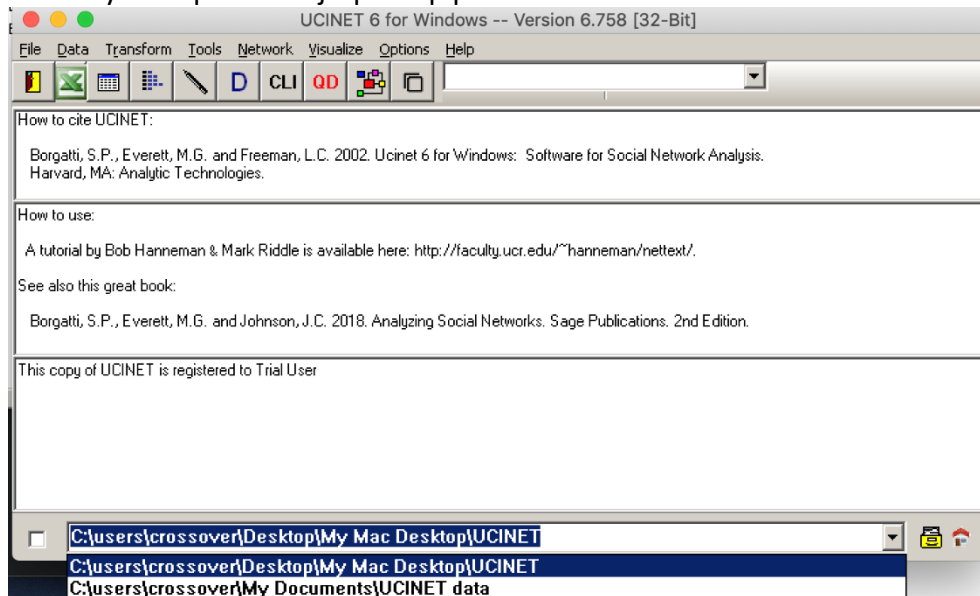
UCINET 6 for Windows -- Version 6.758 [32-Bit]

File Data Transform Tools Network Visualize Options Help

D CLI QD

How to cite UCINET:

Borgatti, S.P., Everett, M.G. and Freeman, L.C. 2002. Ucinet 6 for Windows: Software for Social Network Analysis. Harvard, MA: Analytic Technologies.

How to use:

A tutorial by Bob Hanneman & Mark Riddle is available here: http://faculty.ucr.edu/~hanneman/nettext/.

See also this great book:

Borgatti, S.P., Everett, M.G. and Johnson, J.C. 2018. Analyzing Social Networks. Sage Publications. 2nd Edition.

This copy of UCINET is registered to Trial User

C:\users\crossover\Desktop\My Mac Desktop\UCINET

C:\users\crossover\Desktop\My Mac Desktop\UCINET
C:\users\crossover\My Documents\UCINET data